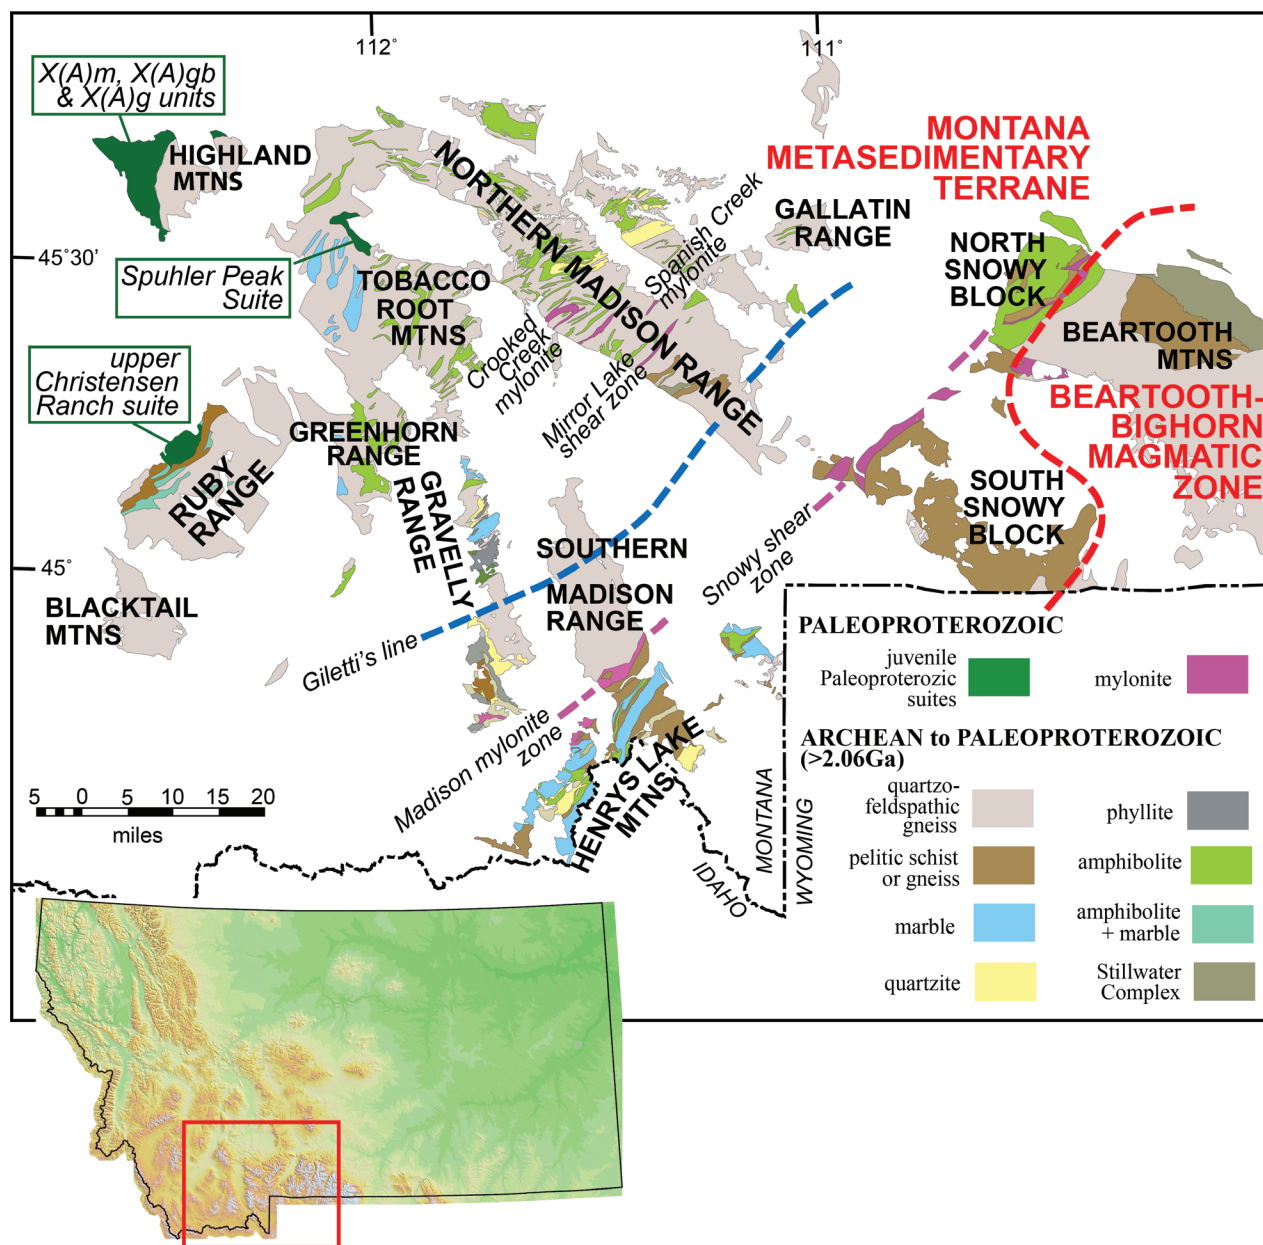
112°

111°

X(A)m, X(A)gb & X(A)g units

HIGHLAND MTNS

NORTHERN MADISON RANGE

MONTANA METASEDIMENTARY TERRANE

45°30'

Spuhler Peak Suite

TOBACCO ROOT MTNS

Spanish Creek mylonite

GALLATIN RANGE

NORTH SNOWY BLOCK

BEARTOOTH MTNS

Crooked Creek mylonite

upper Christensen Ranch suite

Mirror Lake shear zone

BEARTOOTH-BIGHORN MAGMATIC ZONE

GREENHORN RANGE

RUBY RANGE

GRAVELLY RANGE

SOUTH SNOWY BLOCK

SOUTHERN MADISON RANGE

Snowy shear zone

45°

BLACKTAIL MTNS

Giletti's line

PALEOPROTEROZOIC

juvenile Paleoproterozic suites

mylonite

Madison mylonite zone

HENRYS LAKE MTNS

ARCHEAN to PALEOPROTEROZOIC (>2.06Ga)

5 0 5 10 15 20
miles

quartzo-feldspathic gneiss

phyllite

MONTANA

WYOMING

pelitic schist or gneiss

amphibolite

IDAHO

marble

amphibolite + marble

quartzite

Stillwater Complex